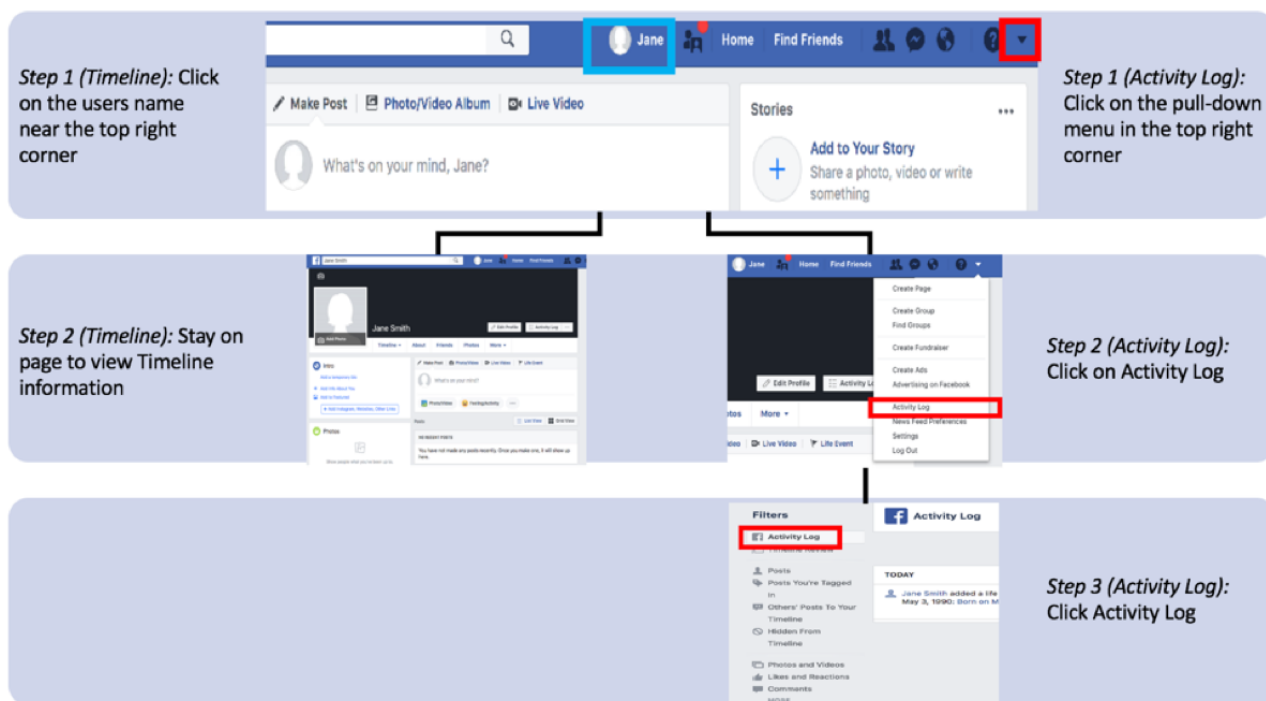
Step 1 (Timeline): Click on the users name near the top right corner

Jane Home Find Friends

Make Post Photo/Video Album Live Video

What's on your mind, Jane?

Stories

Add to Your Story
Share a photo, video or write something

Step 1 (Activity Log): Click on the pull-down menu in the top right corner

Step 2 (Timeline): Stay on page to view Timeline information

Jane Smith
Edit Profile Activity Log
Timeline About Friends Photos More
Intro
Make Post Photo/Video Live Video Life Event
What's on your mind?
Photo/Video Feeling/Activity
Posts List View Grid View
NO RECENT POSTS
You have not made any posts recently. Once you make one, it will show up here.
Photos

Jane Home Find Friends
Create Page
Create Group
Find Groups
Create Fundraiser
Create Ads
Advertising on Facebook
Activity Log
News Feed Preferences
Settings
Log Out
Edit Profile Activity Lo
otos More
deo Live Video Life Event

Step 2 (Activity Log): Click on Activity Log

Filters
Activity Log
Timeline Review
Posts
Posts You're Tagged In
Others' Posts To Your Timeline
Hidden From Timeline
Photos and Videos
Likes and Reactions
Comments

Activity Log
TODAY
Jane Smith added a life
May 3, 1990: Born on M

Step 3 (Activity Log): Click Activity Log